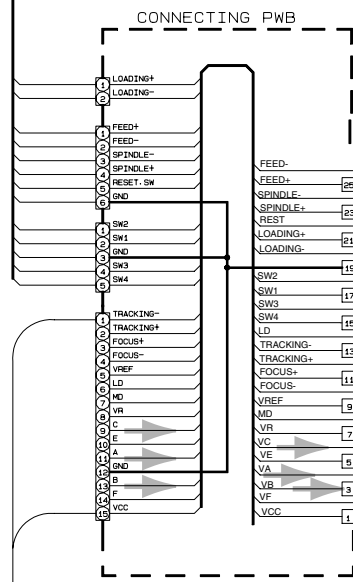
CONNECTING PWB

1 LOADING+
2 LOADING-

1 FEED+
2 FEED-
3 SPINDLE-
4 SPINDLE+
5 RESET.SW
6 GND

1 SW2
2 SW1
3 GND
4 SW3
5 SW4

1 TRACKING-
2 TRACKING+
3 FOCUS+
4 FOCUS-
5 VREF
6 LD
7 MD
8 VR
9 C
10 E
11 A
12 GND
13 B
14 F
15 VCC

FEED-
FEED+ 25
SPINDLE-
SPINDLE+ 23
REST
LOADING+ 21
LOADING-
19
SW2
SW1 17
SW3
SW4 15
LD
TRACKING- 13
TRACKING+
FOCUS+ 11
FOCUS-
VREF 9
MD
VR 7
VC
VE 5
VA
VB 3
VF
VCC 1